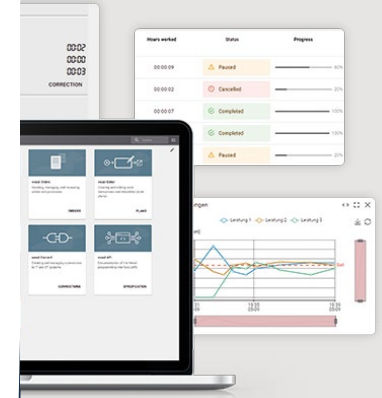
00:02
00:00
00:03
CORRECTION

| Hours worked | Status | Progress |
|---|---|---|
| 00:00:09 | Paused | 60% |
| 00:00:02 | Cancelled | 20% |
| 00:00:07 | Completed | 100% |
| | Completed | 100% |
| | Paused | 20% |

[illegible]

ORDER

PLANS

CONNECTIONS

SPECIFICATION

ngen

Leistung 1
Leistung 2
Leistung 3

Soll

19:30
19:35